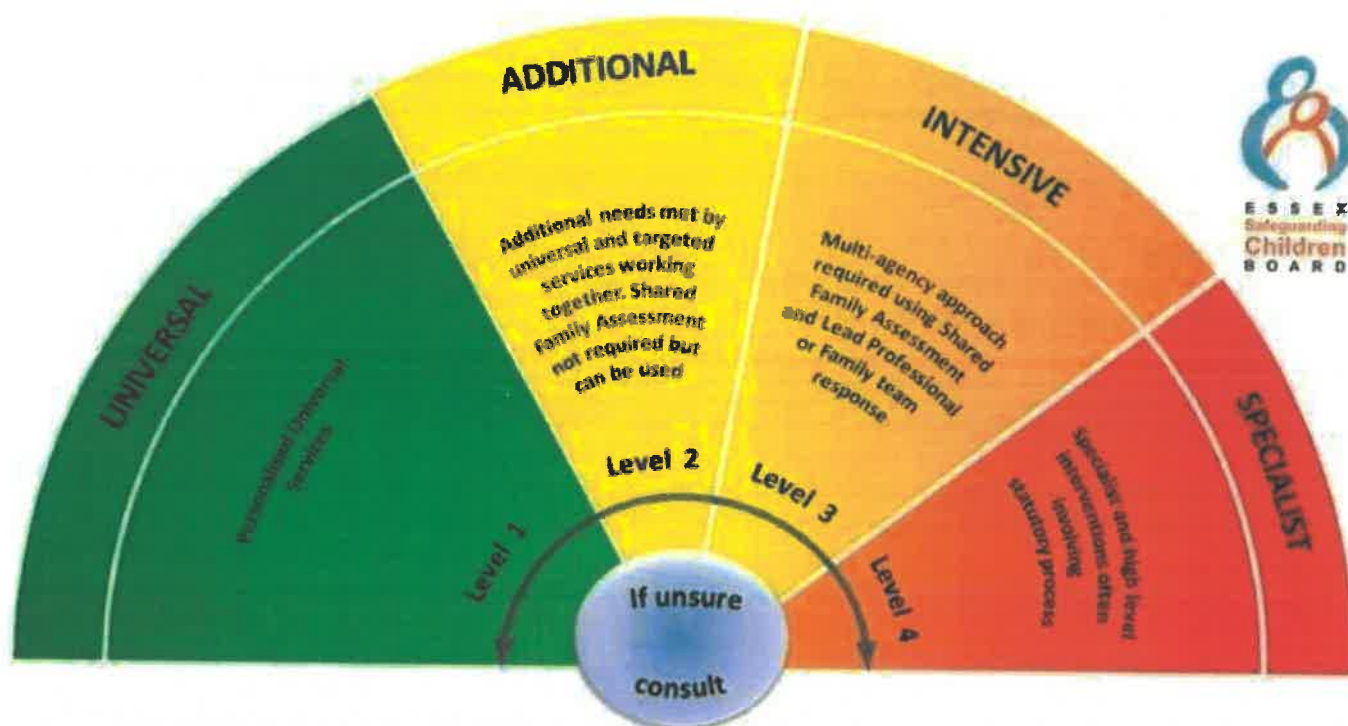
ADDITIONAL

INTENSIVE

ESSEX Safeguarding Children BOARD

UNIVERSAL

Personalised Universal Services

Additional needs met by universal and targeted services working together. Shared Family Assessment not required but can be used

Multi-agency approach required using Shared Family Assessment and Lead Professional or Family team response

SPECIALIST

Specialist and high level interventions often involving statutory process

Level 1

Level 2

Level 3

Level 4

If unsure

consult